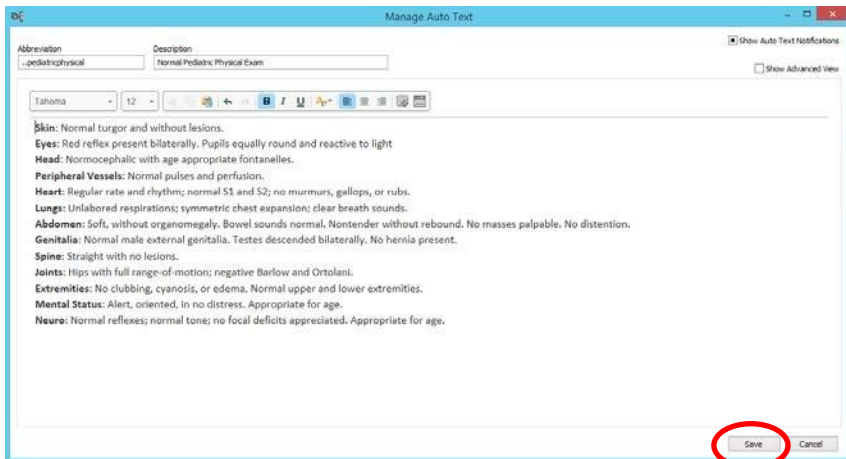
Manage Auto Text

Abbreviation
..pediatricphysical

Description
Normal Pediatric Physical Exam

Show Auto Text Notifications

Show Advanced View

Tahoma 12

Skin: Normal turgor and without lesions.
Eyes: Red reflex present bilaterally. Pupils equally round and reactive to light
Head: Normocephalic with age appropriate fontanelles.
Peripheral Vessels: Normal pulses and perfusion.
Heart: Regular rate and rhythm; normal S1 and S2; no murmurs, gallops, or rubs.
Lungs: Unlabored respirations; symmetric chest expansion; clear breath sounds.
Abdomen: Soft, without organomegaly. Bowel sounds normal. Nontender without rebound. No masses palpable. No distention.
Genitalia: Normal male external genitalia. Testes descended bilaterally. No hernia present.
Spine: Straight with no lesions.
Joints: Hips with full range-of-motion; negative Barlow and Ortolani.
Extremities: No clubbing, cyanosis, or edema. Normal upper and lower extremities.
Mental Status: Alert, oriented, in no distress. Appropriate for age.
Neuro: Normal reflexes; normal tone; no focal deficits appreciated. Appropriate for age.

Save Cancel